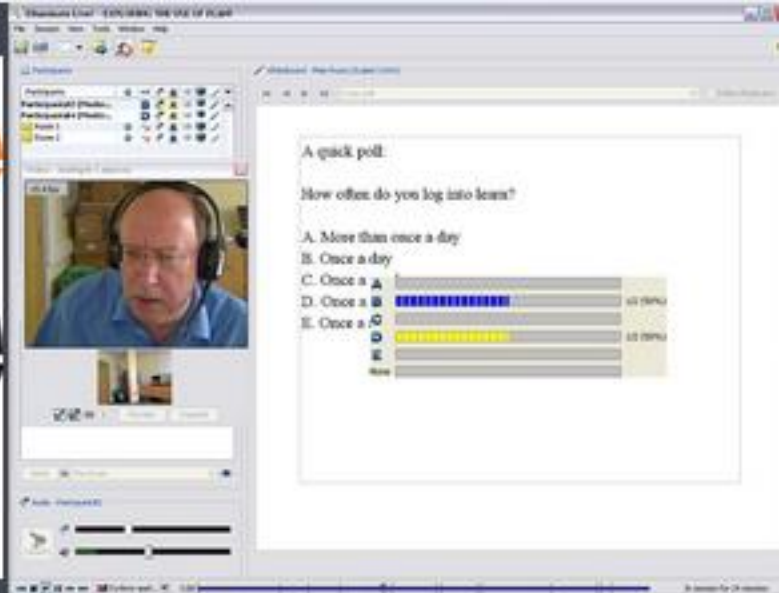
Elluminate Live! - EXPLORING THE USE OF PLAN

File Session View Tools Window Help

Participants

Participants

Participant3 (Modo...

Participant4 (Modo...

Room 1

Room 2

Video - Sunlight 1 Lamps

Audio - Participant3

Whiteboard - Main Room (Scaled 100%)

A quick poll:

How often do you log into learn?

A. More than once a day

B. Once a day

C. Once a

D. Once a

E. Once a

A

B

C

D

E

None

1/2 (50%)

1/2 (50%)